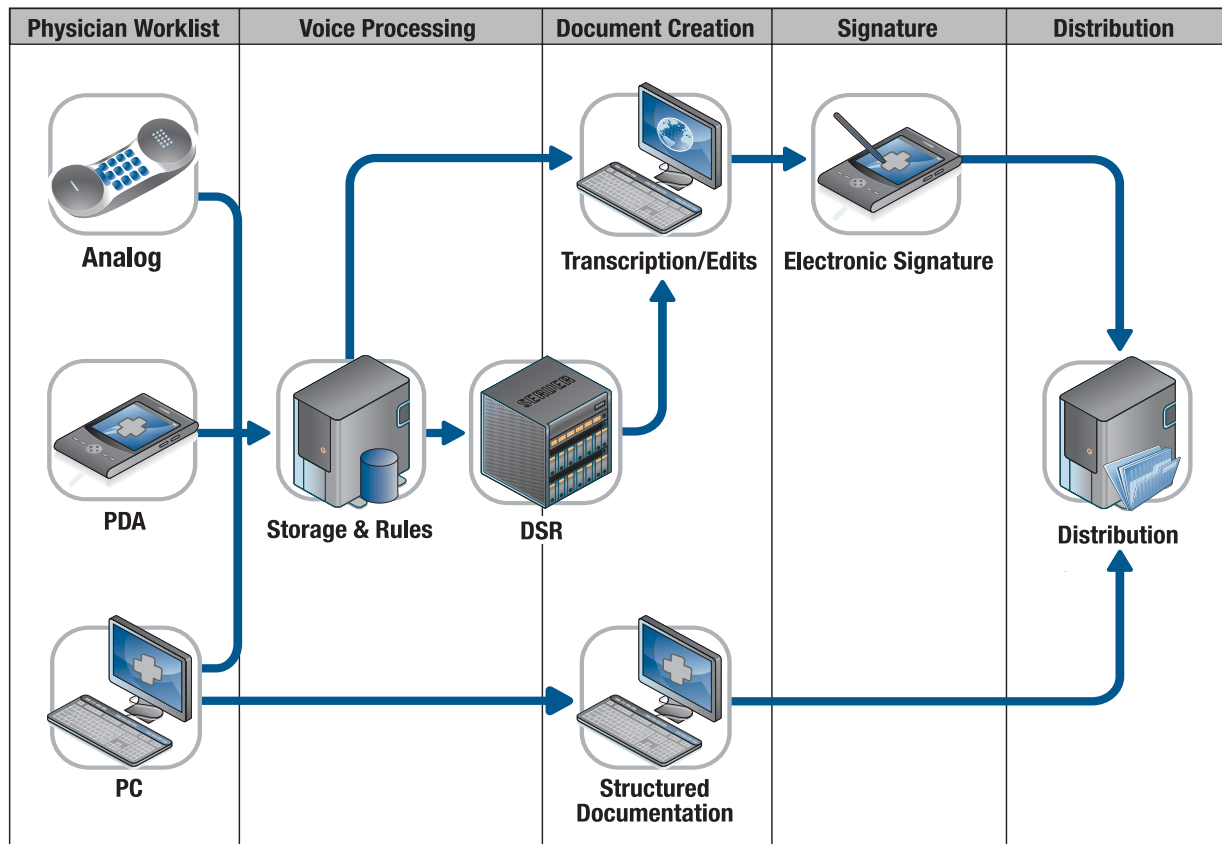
| Physician Worklist | Voice Processing | Document Creation | Signature | Distribution |
|---|---|---|---|---|

Analog

PDA

PC

Storage & Rules

SERVER

DSR

Transcription/Edits

Structured Documentation

Electronic Signature

Distribution